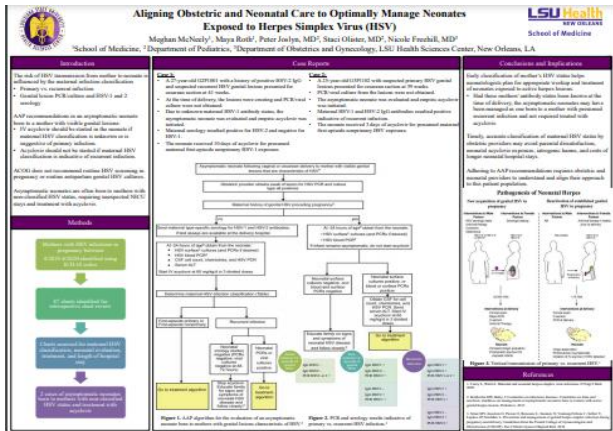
Aligning Obstetric and Neonatal Care to Optimally Manage Neonates Exposed to Herpes Simplex Virus (HSV)

Meghan McNeely¹, Maya Roth¹, Peter Joslyn, MD², Staci Olister, MD², Nicole Freehill, MD³

¹School of Medicine, ²Department of Pediatrics, ³Department of Obstetrics and Gynecology, LSU Health Sciences Center, New Orleans, LA

LSU Health New Orleans School of Medicine

Introduction

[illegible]

Methods

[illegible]

Case Reports

Case 1:

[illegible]

Case 2:

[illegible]

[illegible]

Figure 1. AAP algorithm for the evaluation of an asymptomatic neonate born to mothers with genital lesions characteristic of HSV.

Figure 2. PCR and serology results indicative of primary vs. recurrent HSV infection.

Conclusions and Implications

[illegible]

Pathogenesis of Neonatal Herpes

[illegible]

Figure 3. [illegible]

References

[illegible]